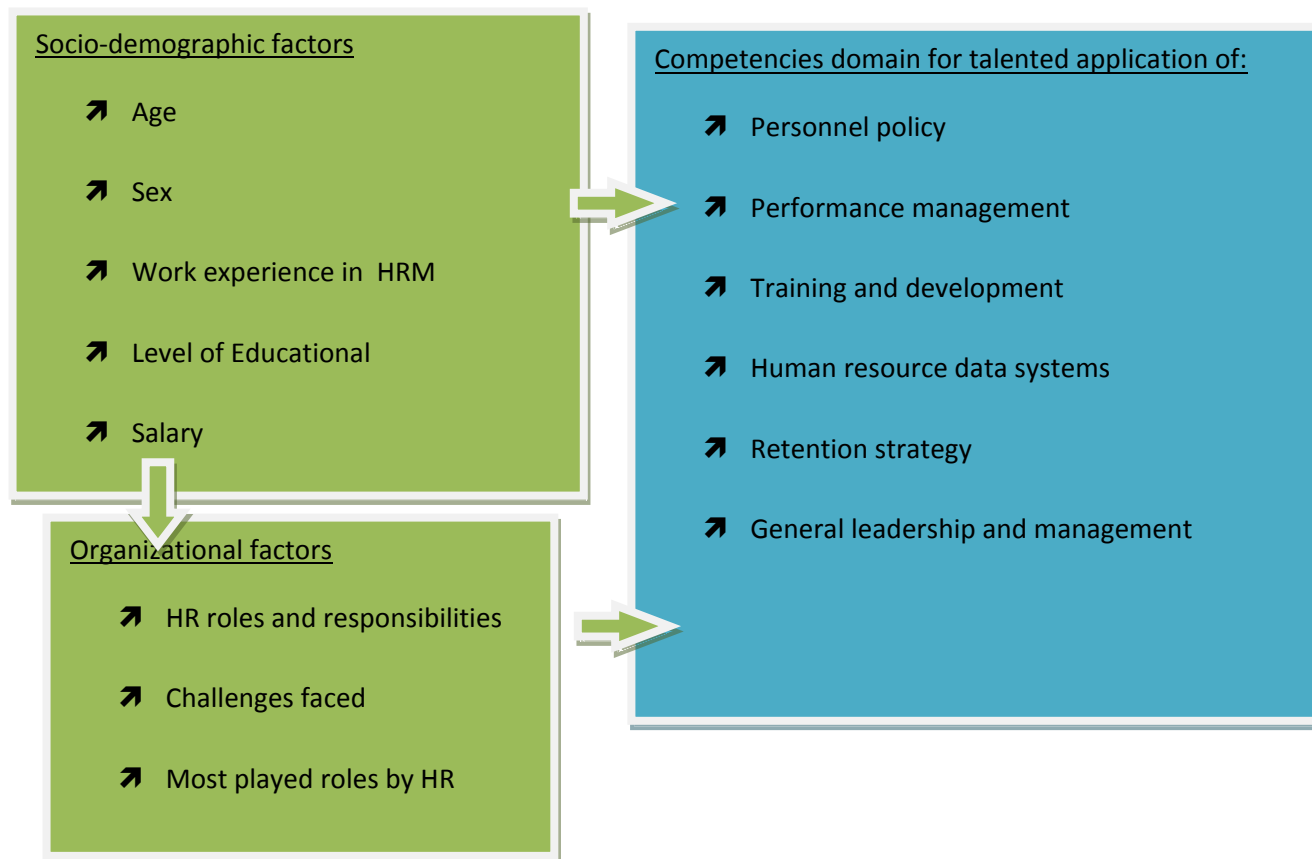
Socio-demographic factors

- Age
- Sex
- Work experience in HRM
- Level of Educational
- Salary

Organizational factors

- HR roles and responsibilities
- Challenges faced
- Most played roles by HR

Competencies domain for talented application of:

- Personnel policy
- Performance management
- Training and development
- Human resource data systems
- Retention strategy
- General leadership and management